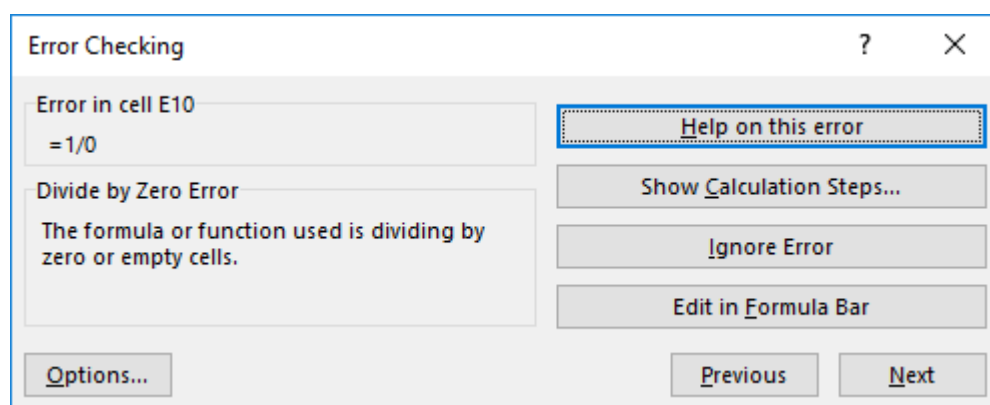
Error Checking

?

×

Error in cell E10

=1/0

Divide by Zero Error

The formula or function used is dividing by zero or empty cells.

Help on this error

Show Calculation Steps...

Ignore Error

Edit in Formula Bar

Options...

Previous

Next